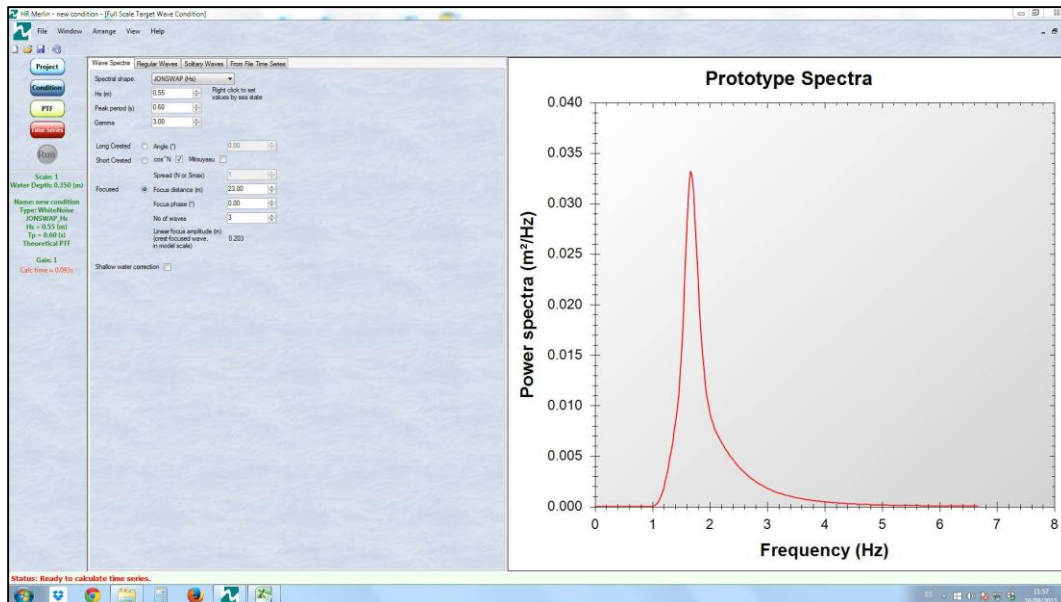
HR Merlin - new condition - [Full Scale Target Wave Condition]

File Window Arrange View Help

Project
Condition
PTF
Time Series
Run

Scale: 1
Water Depth: 0.350 (m)

Name: new condition
Type: WhiteNoise
JONSWAP_Hs
Hs = 0.55 (m)
Tp = 0.60 (s)
Theoretical PTF

Gain: 1
Calc time = 0.093s

Wave Spectra | Regular Waves | Solitary Waves | From File Time Series

Spectral shape JONSWAP (Hs)
Hs (m) 0.55
Right click to set values by sea state
Peak period (s) 0.60
Gamma 3.00

Long Crested Angle (°) 0.00
Short Crested cos^2N Mitsuyasu
Spread (N or Smax) 1
Focused Focus distance (m) 23.00
Focus phase (°) 0.00
No of waves 3
Linear focus amplitude (m) (crest-focused wave, in model scale) 0.203

Shallow water correction

Prototype Spectra

Power spectra (m²/Hz)

0.040
0.035
0.030
0.025
0.020
0.015
0.010
0.005
0.000

0 1 2 3 4 5 6 7 8

Frequency (Hz)

Status: Ready to calculate time series.

13:57